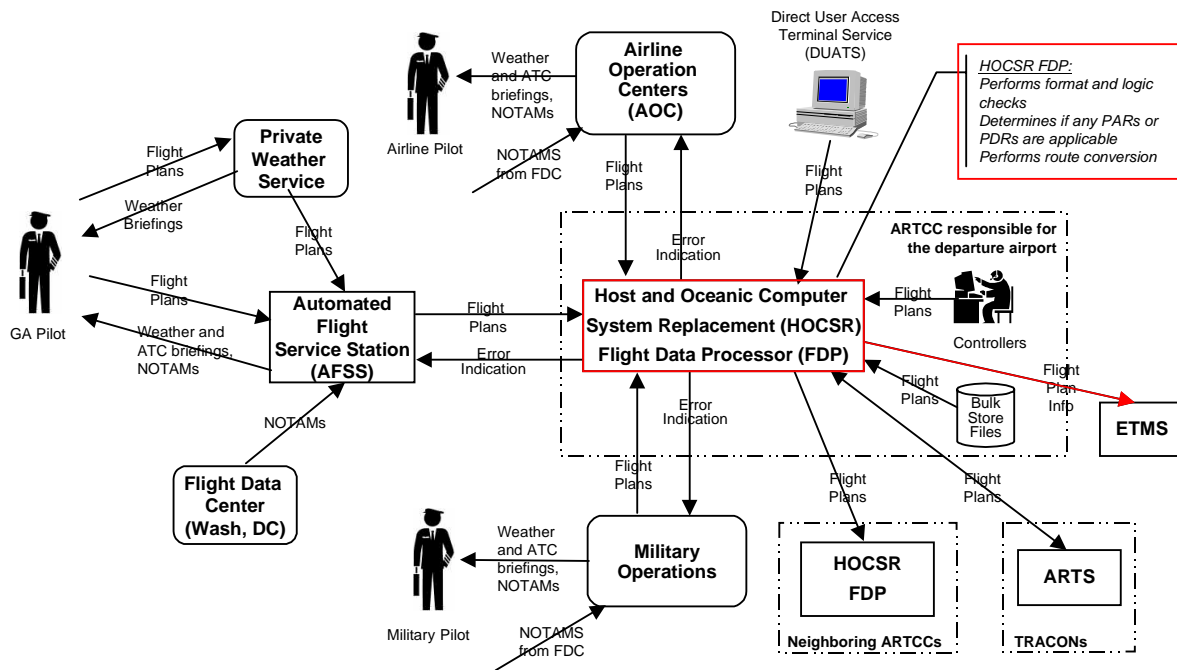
Direct User Access Terminal Service (DUATS)

HOCSR FDP:
Performs format and logic checks
Determines if any PARs or PDRs are applicable
Performs route conversion

Weather and ATC briefings, NOTAMs

Airline Operation Centers (AOC)

Airline Pilot

NOTAMS from FDC

Flight Plans

Flight Plans

Private Weather Service

Flight Plans

Weather Briefings

Flight Plans

ARTCC responsible for the departure airport

Error Indication

GA Pilot

Flight Plans

Automated Flight Service Station (AFSS)

Flight Plans

Host and Oceanic Computer System Replacement (HOCSR) Flight Data Processor (FDP)

Flight Plans

Controllers

Weather and ATC briefings, NOTAMs

Error Indication

Flight Plan Info

Flight Plans

Bulk Store Files

ETMS

NOTAMs

Error Indication

Flight Data Center (Wash, DC)

Flight Plans

Flight Plans

Flight Plans

Weather and ATC briefings, NOTAMs

Military Operations

HOCSR FDP

ARTS

Military Pilot

NOTAMS from FDC

Neighboring ARTCCs

TRACONs